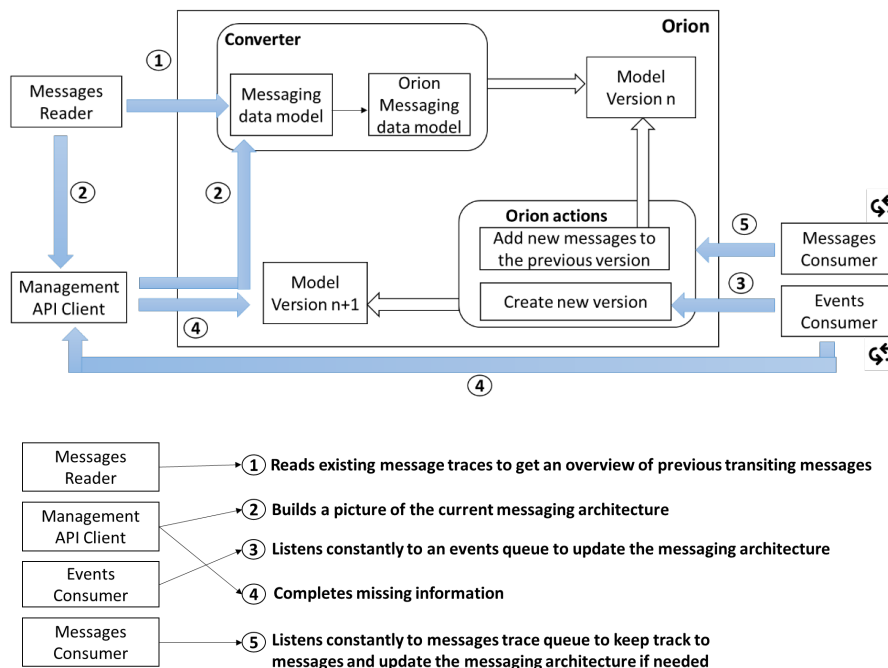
Orion

Converter

1

Messages Reader

Messaging data model

Orion Messaging data model

Model Version n

2

2

Orion actions

Add new messages to the previous version

5

Messages Consumer

Management API Client

Model Version n+1

Create new version

3

Events Consumer

4

4

Messages Reader

1 Reads existing message traces to get an overview of previous transiting messages

Management API Client

2 Builds a picture of the current messaging architecture

3 Listens constantly to an events queue to update the messaging architecture

Events Consumer

4 Completes missing information

Messages Consumer

5 Listens constantly to messages trace queue to keep track to messages and update the messaging architecture if needed